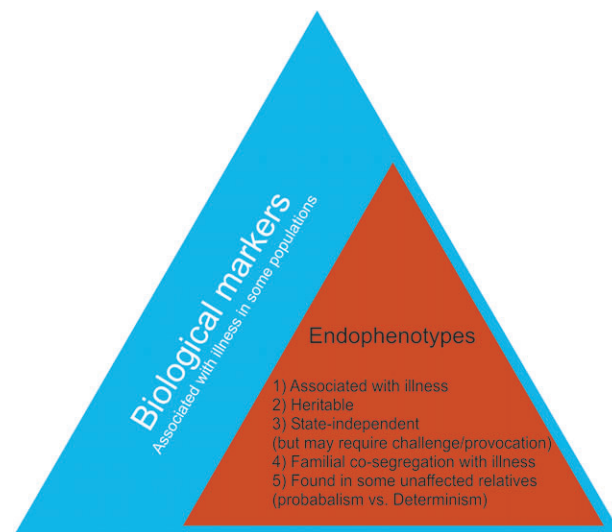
Biological markers
Associated with illness in some populations

Endophenotypes

1) Associated with illness
2) Heritable
3) State-independent (but may require challenge/provocation)
4) Familial co-segregation with illness
5) Found in some unaffected relatives (probabalism vs. Determinism)